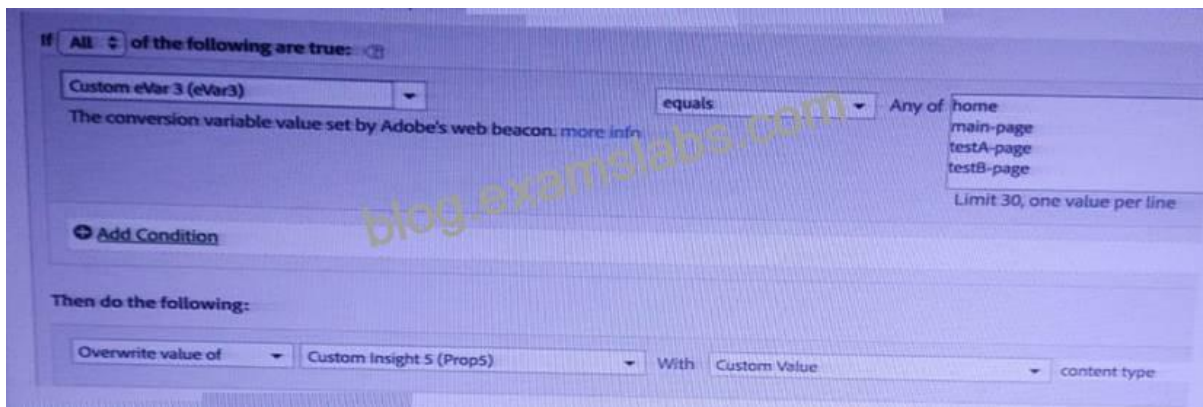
If All of the following are true:

Custom eVar 3 (eVar3)

The conversion variable value set by Adobe's web beacon. more info

equals

Any of home
main-page
testA-page
testB-page

Limit 30, one value per line

Add Condition

blog.examslabs.com

Then do the following:

Overwrite value of

Custom Insight 5 (Prop5)

With Custom Value

content type